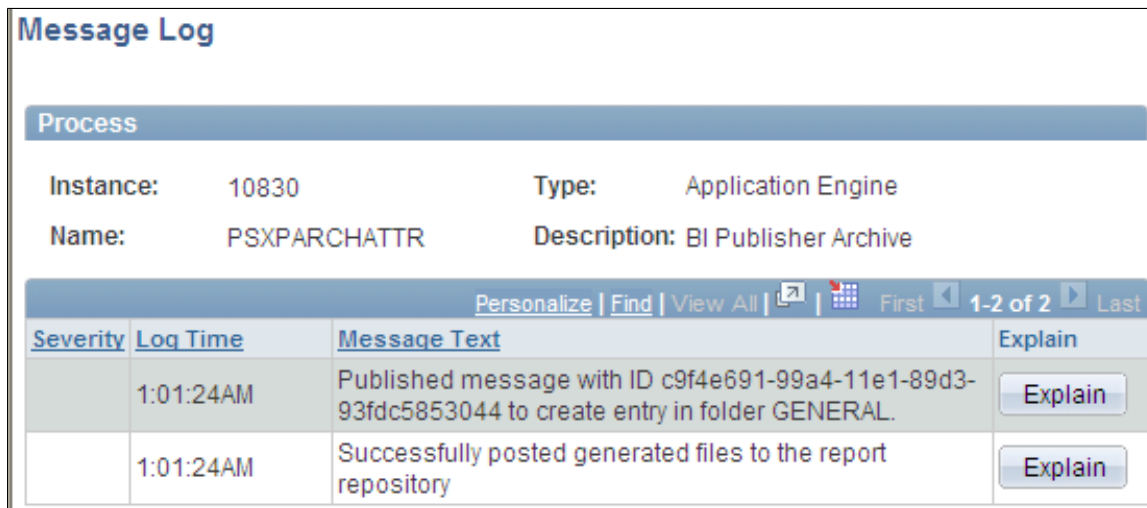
Message Log

Process

Instance: 10830

Type: Application Engine

Name: PSXPARCHATTR

Description: BI Publisher Archive

Personalize | Find | View All | | First 1-2 of 2 Last

| Severity | Log Time | Message Text | Explain |
|---|---|---|---|
| | 1:01:24AM | Published message with ID c9f4e691-99a4-11e1-89d3-93fdc5853044 to create entry in folder GENERAL. | Explain |
| | 1:01:24AM | Successfully posted generated files to the report repository | Explain |